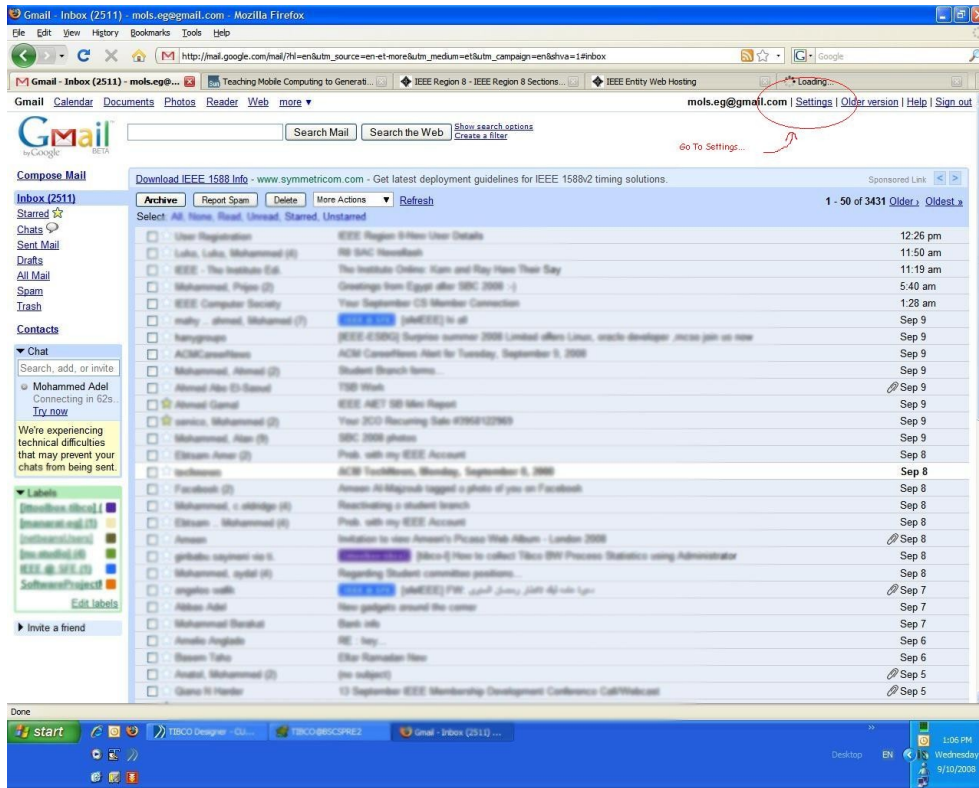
Gmail - Inbox (2511) - mols.eg@gmail.com - Mozilla Firefox

File Edit View History Bookmarks Tools Help

http://mail.google.com/mail/?hl=en&utm_source=en-et-more&utm_medium=et&utm_campaign=en&shva=1#inbox

Gmail - Inbox (2511) - mols.eg@... | Teaching Mobile Computing to Generati... | IEEE Region 8 - IEEE Region 8 Sections... | IEEE Entity Web Hosting | Loading...

Gmail Calendar Documents Photos Reader Web more ▾

mols.eg@gmail.com | Settings | Older version | Help | Sign out

Gmail by Google BETA

Search Mail | Search the Web | Show search options | Create a filter

Go To Settings...

Compose Mail

Download IEEE 1588 Info - www.symmetricom.com - Get latest deployment guidelines for IEEE 1588v2 timing solutions. Sponsored Link

Inbox (2511)
Starred
Chats
Sent Mail
Drafts
All Mail
Spam
Trash

Contacts

Chat
Search, add, or invite
Mohammed Adel
Connecting in 62s..
Try now

We're experiencing technical difficulties that may prevent your chats from being sent.

Labels
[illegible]
SoftwareProject
Edit labels

Invite a friend

Archive | Report Spam | Delete | More Actions | Refresh

1 - 50 of 3431 Older › Oldest »

Select: All, None, Read, Unread, Starred, Unstarred

| | | |
|---|---|---|
| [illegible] | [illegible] | 12:26 pm |
| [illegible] | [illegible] | 11:50 am |
| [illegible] | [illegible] | 11:19 am |
| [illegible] | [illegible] | 5:40 am |
| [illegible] | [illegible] | 1:28 am |
| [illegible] | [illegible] | Sep 9 |
| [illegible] | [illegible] | Sep 9 |
| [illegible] | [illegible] | Sep 9 |
| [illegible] | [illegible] | Sep 9 |
| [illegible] | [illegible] | Sep 9 |
| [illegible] | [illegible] | Sep 9 |
| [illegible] | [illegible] | Sep 9 |
| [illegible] | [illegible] | Sep 9 |
| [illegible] | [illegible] | Sep 8 |
| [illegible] | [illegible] | Sep 8 |
| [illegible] | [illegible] | Sep 8 |
| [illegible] | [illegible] | Sep 8 |
| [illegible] | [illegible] | Sep 8 |
| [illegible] | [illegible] | Sep 8 |
| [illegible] | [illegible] | Sep 8 |
| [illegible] | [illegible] | Sep 8 |
| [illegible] | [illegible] | Sep 7 |
| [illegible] | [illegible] | Sep 7 |
| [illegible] | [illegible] | Sep 7 |
| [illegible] | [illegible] | Sep 6 |
| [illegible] | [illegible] | Sep 6 |
| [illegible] | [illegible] | Sep 5 |
| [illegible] | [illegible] | Sep 5 |

Done

start | TIBCO Designer - CU... | TIBCO@BSCSPRE2 | Gmail - Inbox (2511) ...

Desktop EN 1:06 PM Wednesday 9/10/2008